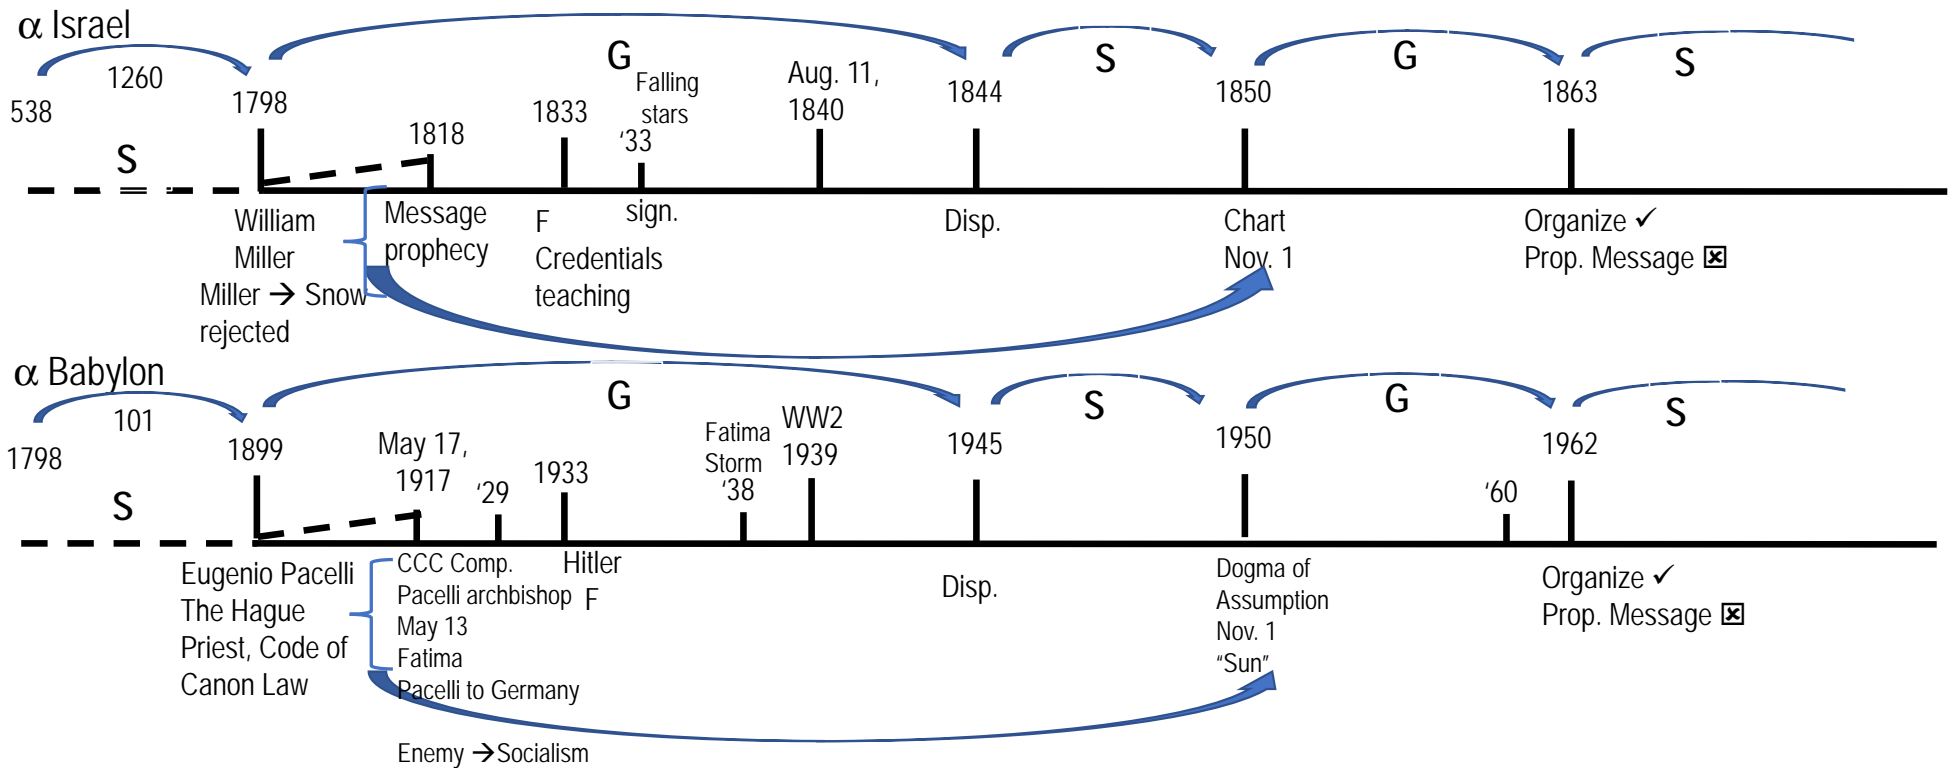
$\alpha$ Israel

1260
538
1798
S
G
Falling stars
'33
1833
1818
Aug. 11, 1840
1844
S
1850
G
1863
S

William Miller
Miller → Snow rejected
Message prophecy
F
Credentials teaching
sign.
Disp.
Chart Nov. 1
Organize ✓
Prop. Message ☒

$\alpha$ Babylon

101
1798
1899
S
G
May 17, 1917
'29
1933
Fatima Storm '38
WW2 1939
1945
S
1950
G
'60
1962
S

Eugenio Pacelli The Hague Priest, Code of Canon Law
CCC Comp.
Pacelli archbishop
May 13
Fatima
Pacelli to Germany
Hitler
F
Disp.
Dogma of Assumption Nov. 1 "Sun"
Organize ✓
Prop. Message ☒

Enemy →Socialism